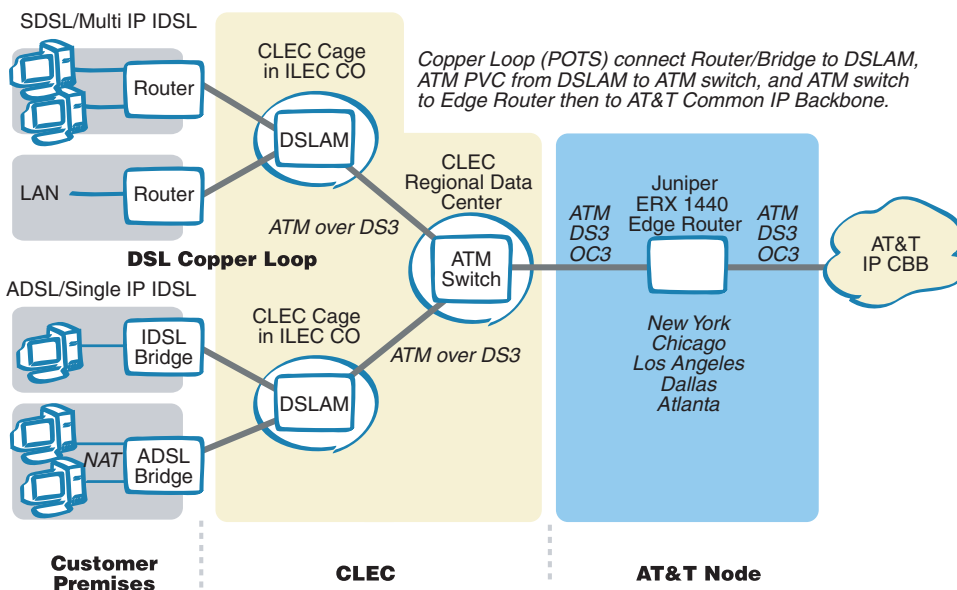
SDSL/Multi IP IDSL

Router

LAN

Router

DSL Copper Loop

ADSL/Single IP IDSL

IDSL Bridge

NAT

ADSL Bridge

Customer Premises

CLEC Cage in ILEC CO

DSLAM

ATM over DS3

CLEC Cage in ILEC CO

DSLAM

ATM over DS3

CLEC Regional Data Center

ATM Switch

CLEC

Copper Loop (POTS) connect Router/Bridge to DSLAM, ATM PVC from DSLAM to ATM switch, and ATM switch to Edge Router then to AT&T Common IP Backbone.

ATM DS3 OC3

Juniper ERX 1440 Edge Router

ATM DS3 OC3

AT&T IP CBB

New York
Chicago
Los Angeles
Dallas
Atlanta

AT&T Node